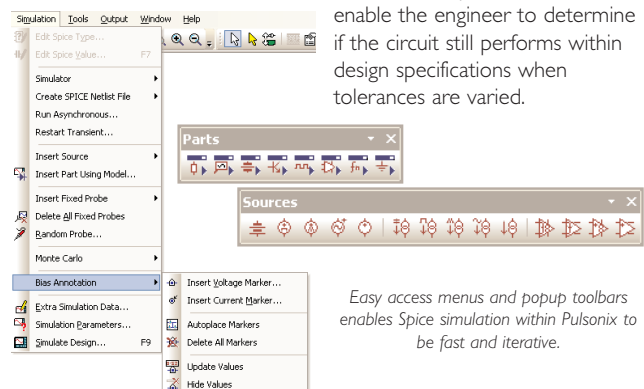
Simulation Tools Output Window Help

Edit Spice Type...
Edit Spice Value... F7
Simulator
Create SPICE Netlist File
Run Asynchronous...
Restart Transient...
Insert Source
Insert Part Using Model...
Insert Fixed Probe
Delete All Fixed Probes
Random Probe...
Monte Carlo
Bias Annotation
Extra Simulation Data...
Simulation Parameters...
Simulate Design... F9

Insert Voltage Marker...
Insert Current Marker...
Autoplace Markers
Delete All Markers
Update Values
Hide Values

enable the engineer to determine if the circuit still performs within design specifications when tolerances are varied.

Parts

Sources

Easy access menus and popup toolbars enables Spice simulation within Pulsonix to be fast and iterative.